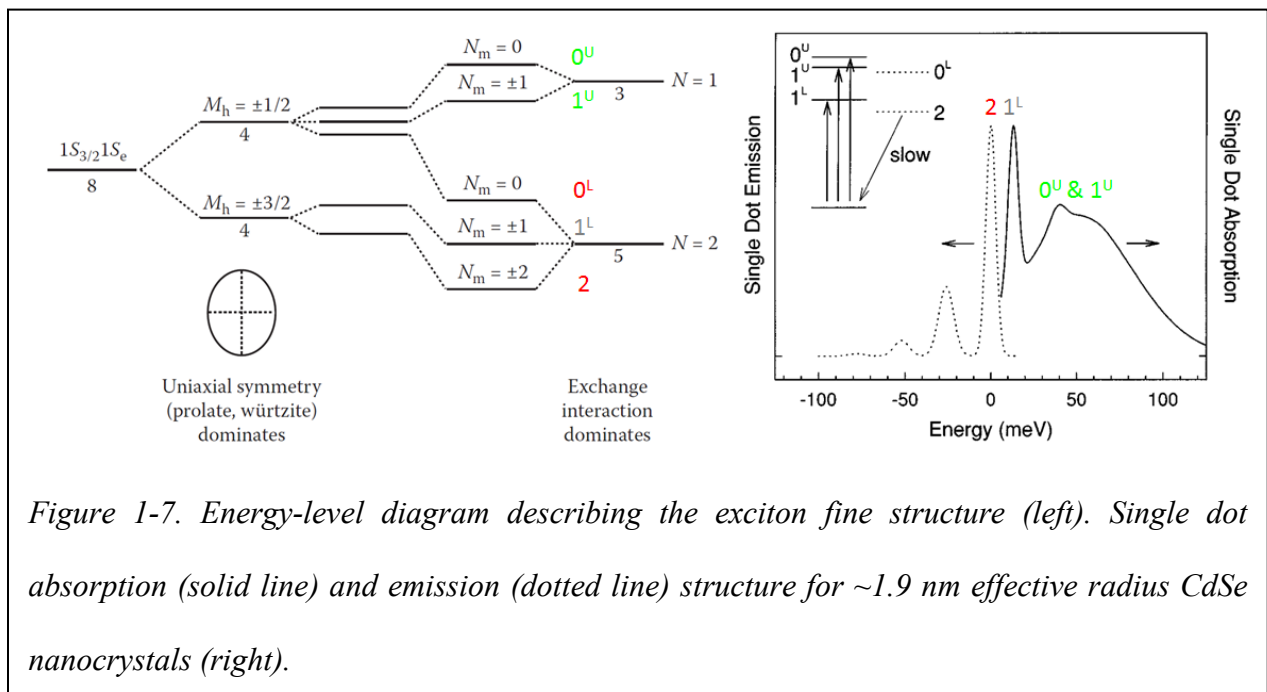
$1S_{3/2}1S_e$
8

$M_h = \pm1/2$
4

$M_h = \pm3/2$
4

$N_m = 0$
$N_m = \pm1$
$0^U$
$1^U$
3
$N = 1$

$N_m = 0$
$N_m = \pm1$
$N_m = \pm2$
$0^L$
$1^L$
2
5
$N = 2$

Uniaxial symmetry (prolate, würtzite) dominates

Exchange interaction dominates

$0^U$
$1^U$
$1^L$
$0^L$
2
slow

Single Dot Emission

Single Dot Absorption

2 $1^L$

$0^U$ & $1^U$

-100 -50 0 50 100

Energy (meV)

Figure 1-7. Energy-level diagram describing the exciton fine structure (left). Single dot absorption (solid line) and emission (dotted line) structure for ~1.9 nm effective radius CdSe nanocrystals (right).